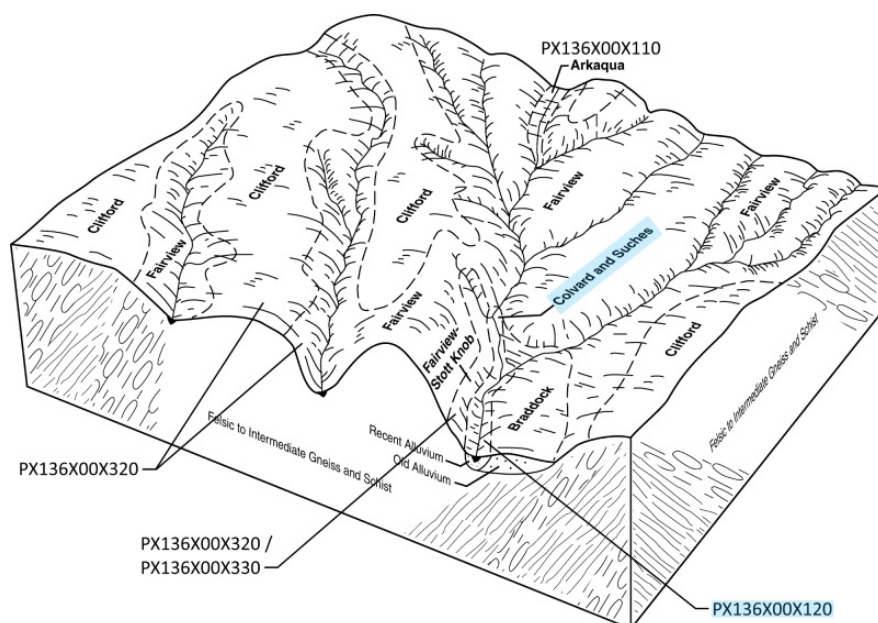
PX136X00X110
Arkaqua

Clifford

Clifford

Clifford

Fairview

Fairview

Fairview

Fairview

Colvard and Suches

Fairview-Stott Knob

Clifford

Braddock

Recent Alluvium

Old Alluvium

Felsic to Intermediate Gneiss and Schist

Felsic to Intermediate Gneiss and Schist

PX136X00X320

PX136X00X320 /
PX136X00X330

PX136X00X120